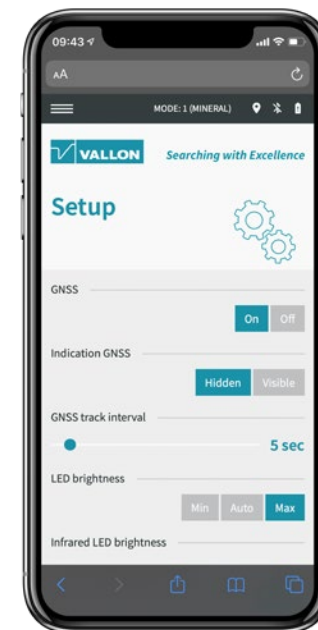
09:43

AA

MODE: 1 (MINERAL)

VALLON

Searching with Excellence

Setup

GNSS

On Off

Indication GNSS

Hidden Visible

GNSS track interval

5 sec

LED brightness

Min Auto Max

Infrared LED brightness